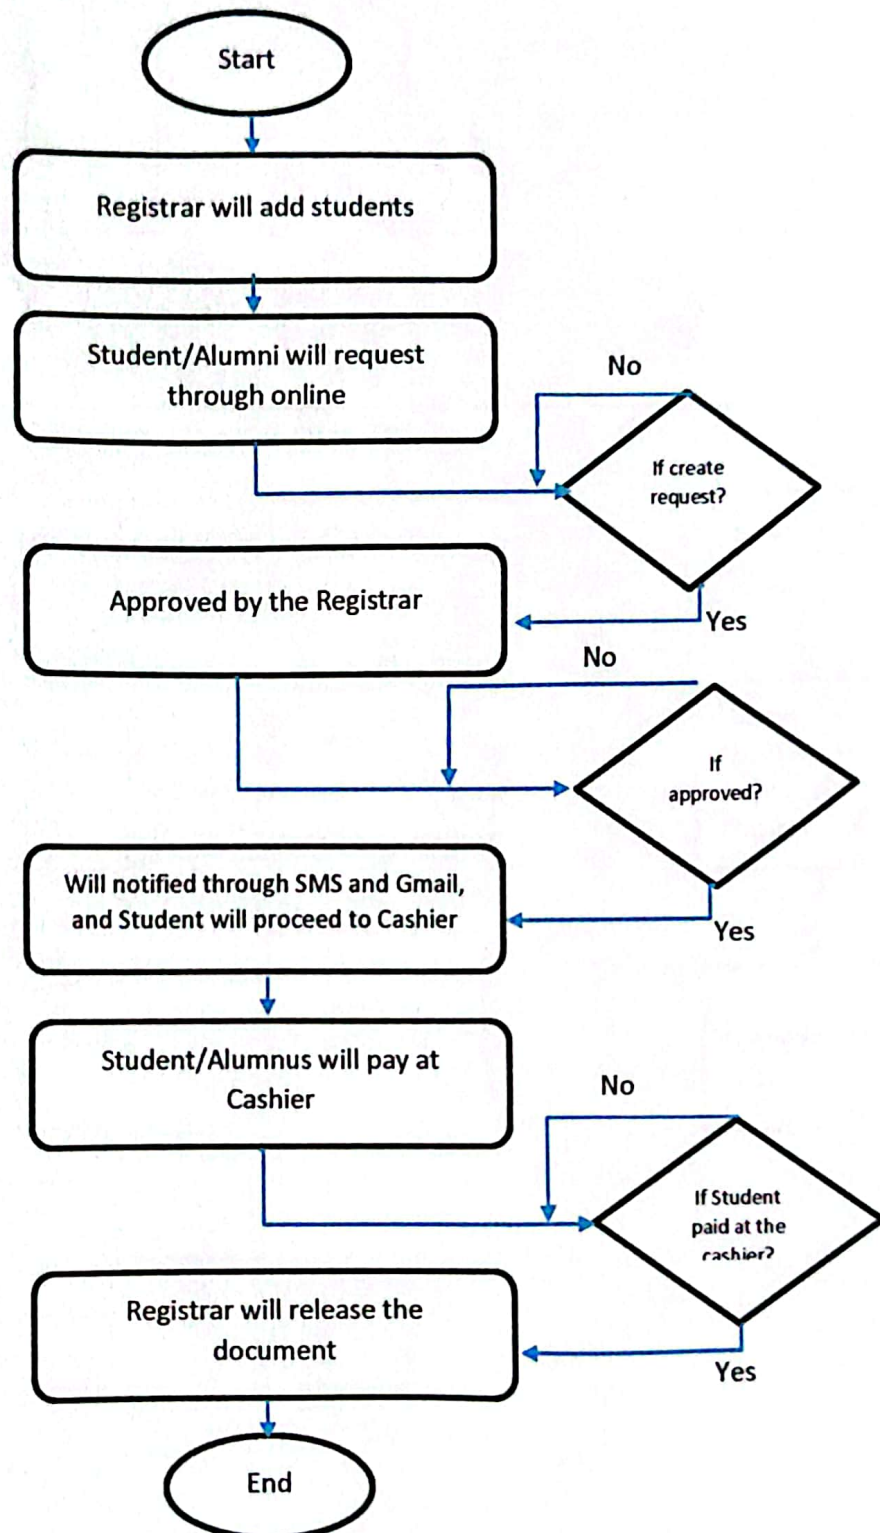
Start

Registrar will add students

Student/Alumni will request through online

No

If create request?

Approved by the Registrar

Yes

No

If approved?

Will notified through SMS and Gmail, and Student will proceed to Cashier

Yes

Student/Alumnus will pay at Cashier

No

If Student paid at the cashier?

Registrar will release the document

Yes

End